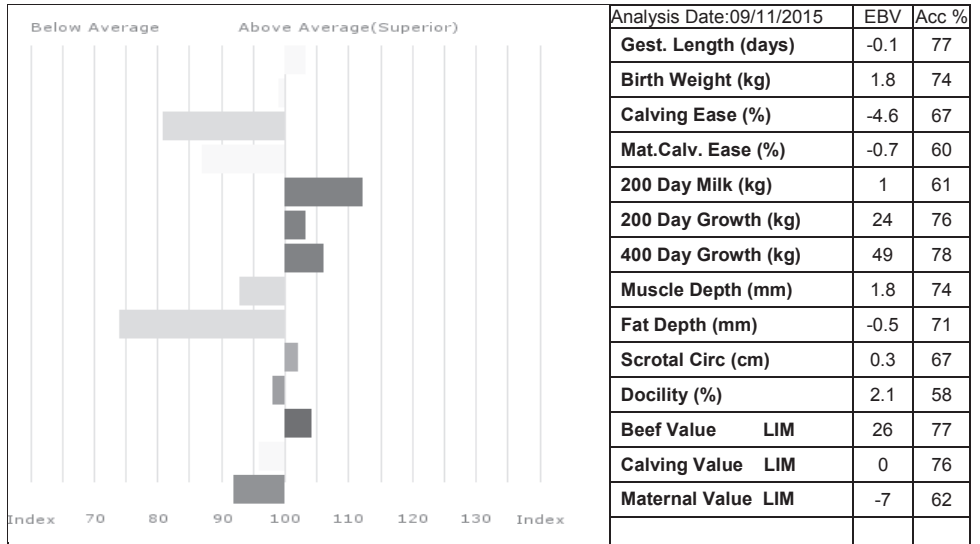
Below Average Above Average(Superior)

Index 70 80 90 100 110 120 130 Index

| Analysis Date:09/11/2015 | EBV | Acc % |
|---|---|---|
| Gest. Length (days) | -0.1 | 77 |
| Birth Weight (kg) | 1.8 | 74 |
| Calving Ease (%) | -4.6 | 67 |
| Mat.Calv. Ease (%) | -0.7 | 60 |
| 200 Day Milk (kg) | 1 | 61 |
| 200 Day Growth (kg) | 24 | 76 |
| 400 Day Growth (kg) | 49 | 78 |
| Muscle Depth (mm) | 1.8 | 74 |
| Fat Depth (mm) | -0.5 | 71 |
| Scrotal Circ (cm) | 0.3 | 67 |
| Docility (%) | 2.1 | 58 |
| Beef Value LIM | 26 | 77 |
| Calving Value LIM | 0 | 76 |
| Maternal Value LIM | -7 | 62 |
| | | |